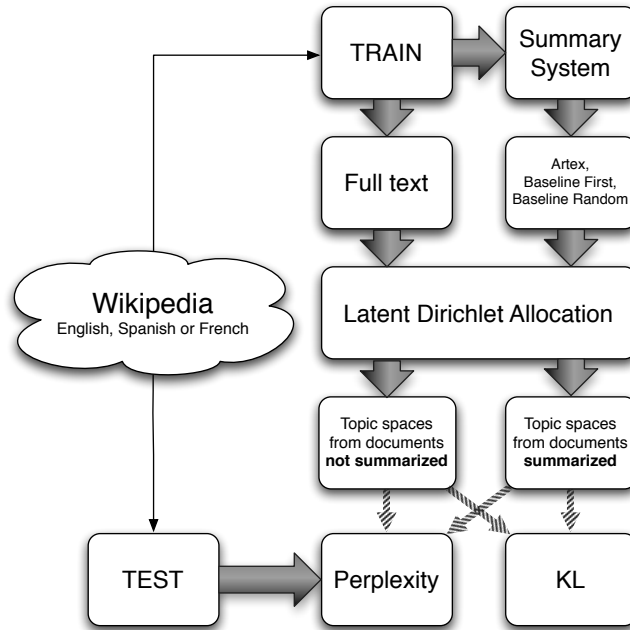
TRAIN

Summary System

Full text

Artex, Baseline First, Baseline Random

Wikipedia
English, Spanish or French

Latent Dirichlet Allocation

Topic spaces from documents **not summarized**

Topic spaces from documents **summarized**

TEST

Perplexity

KL